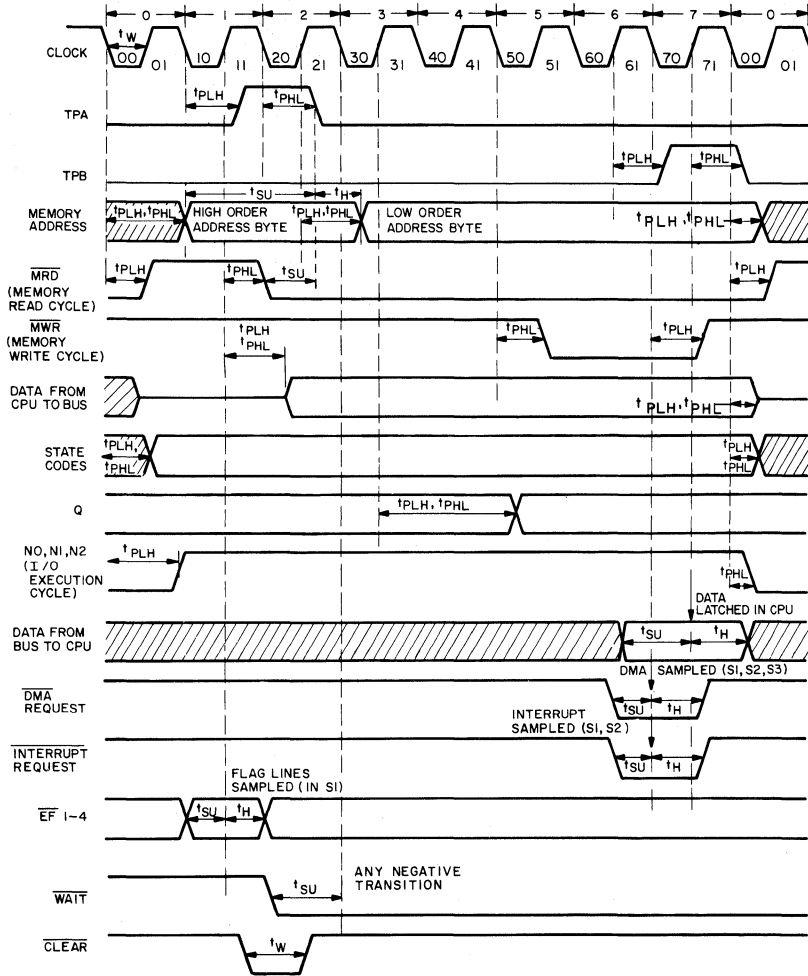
0 1 2 3 4 5 6 7 0

CLOCK

$t_W$

00 01 10 11 20 21 30 31 40 41 50 51 60 61 70 71 00 01

TPA

$t_{PLH}$ $t_{PHL}$

TPB

$t_{PLH}$ $t_{PHL}$

MEMORY ADDRESS

$t_{PLH}, t_{PHL}$ HIGH ORDER ADDRESS BYTE $t_{SU}$ $t_H$ $t_{PLH}, t_{PHL}$ LOW ORDER ADDRESS BYTE $t_{PLH}, t_{PHL}$

$\overline{MRD}$ (MEMORY READ CYCLE)

$t_{PLH}$ $t_{PHL}$ $t_{SU}$ $t_{PLH}$

$\overline{MWR}$ (MEMORY WRITE CYCLE)

$t_{PLH}$ $t_{PHL}$ $t_{PHL}$ $t_{PLH}$

DATA FROM CPU TO BUS

$t_{PLH}, t_{PHL}$

STATE CODES

$t_{PLH}$, $t_{PHL}$ $t_{PLH}$ $t_{PHL}$

Q

$t_{PLH}, t_{PHL}$

NO, NI, N2 (I/O EXECUTION CYCLE)

$t_{PLH}$ $t_{PHL}$

DATA LATCHED IN CPU

DATA FROM BUS TO CPU

$t_{SU}$ $t_H$

DMA SAMPLED (SI, S2, S3)

$\overline{DMA}$ REQUEST

$t_{SU}$ $t_H$

INTERRUPT SAMPLED (SI, S2)

$\overline{INTERRUPT}$ REQUEST

$t_{SU}$ $t_H$

FLAG LINES SAMPLED (IN SI)

$\overline{EF}$ 1-4

$t_{SU}$ $t_H$

ANY NEGATIVE TRANSITION

$\overline{WAIT}$

$t_{SU}$

$\overline{CLEAR}$

$t_W$